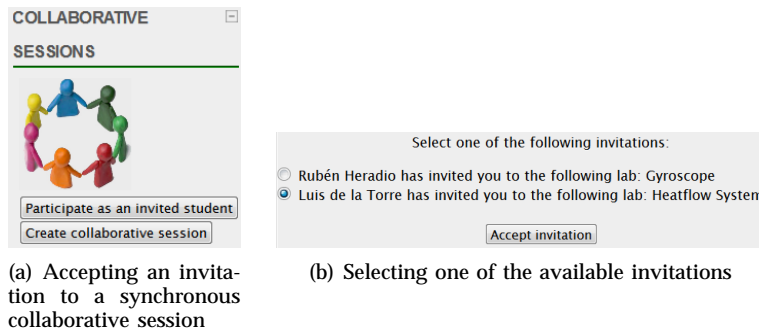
COLLABORATIVE SESSIONS

Participate as an invited student

Create collaborative session

(a) Accepting an invitation to a synchronous collaborative session

Select one of the following invitations:

Rubén Heradio has invited you to the following lab: Gyroscope

Luis de la Torre has invited you to the following lab: Heatflow System

Accept invitation

(b) Selecting one of the available invitations